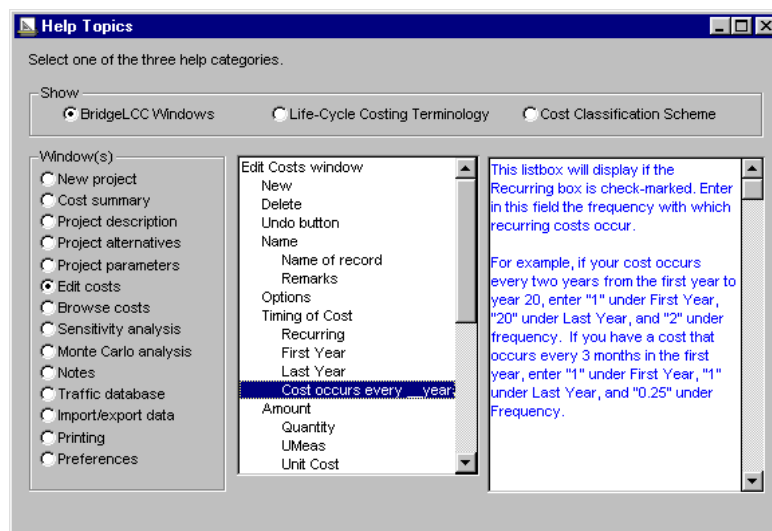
Help Topics

Select one of the three help categories.

Show
BridgeLCC Windows
Life-Cycle Costing Terminology
Cost Classification Scheme

Window(s)
New project
Cost summary
Project description
Project alternatives
Project parameters
Edit costs
Browse costs
Sensitivity analysis
Monte Carlo analysis
Notes
Traffic database
Import/export data
Printing
Preferences

Edit Costs window
New
Delete
Undo button
Name
Name of record
Remarks
Options
Timing of Cost
Recurring
First Year
Last Year
Cost occurs every __ year
Amount
Quantity
UMeas
Unit Cost

This listbox will display if the Recurring box is check-marked. Enter in this field the frequency with which recurring costs occur.

For example, if your cost occurs every two years from the first year to year 20, enter "1" under First Year, "20" under Last Year, and "2" under frequency. If you have a cost that occurs every 3 months in the first year, enter "1" under First Year, "1" under Last Year, and "0.25" under Frequency.